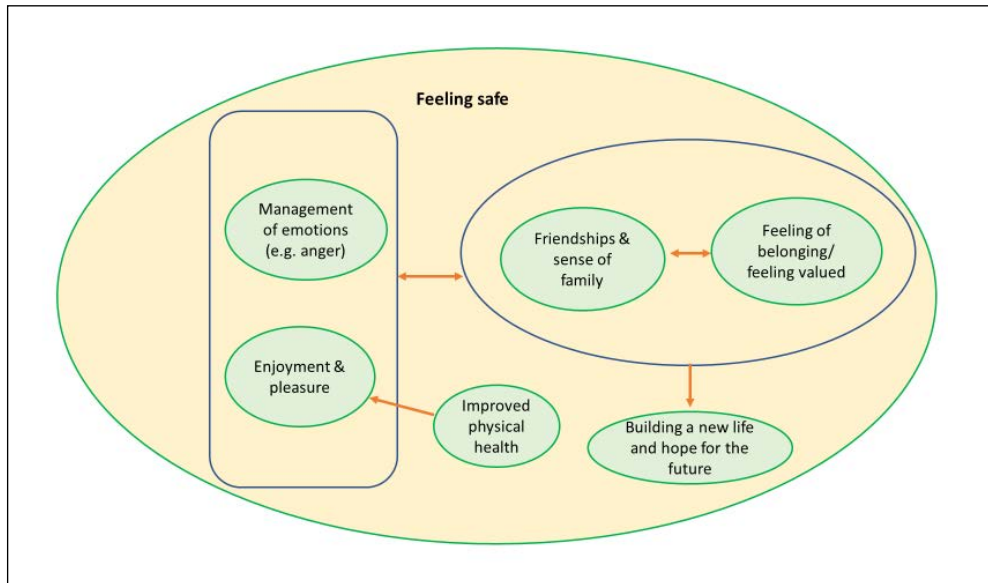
Feeling safe

Management of emotions (e.g. anger)

Enjoyment & pleasure

Friendships & sense of family

Feeling of belonging/ feeling valued

Improved physical health

Building a new life and hope for the future